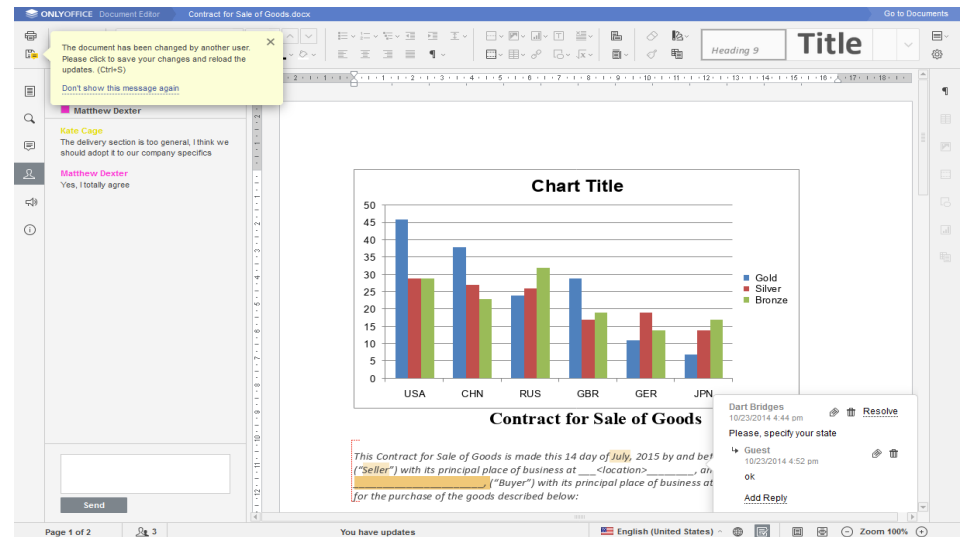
ONLYOFFICE Document Editor Contract for Sale of Goods.docx Go to Documents

The document has been changed by another user. Please click to save your changes and reload the updates. (Ctrl+S)

Don't show this message again

Heading 9 Title

Matthew Dexter

Kate Cage
The delivery section is too general, I think we should adopt it to our company specifics

Matthew Dexter
Yes, I totally agree

Send

Chart Title

| | Gold | Silver | Bronze |
|---|---|---|---|
| USA | 46 | 29 | 29 |
| CHN | 38 | 27 | 23 |
| RUS | 24 | 26 | 32 |
| GBR | 29 | 17 | 19 |
| GER | 11 | 19 | 14 |
| JPN | 7 | 14 | 17 |

0 5 10 15 20 25 30 35 40 45 50

Contract for Sale of Goods

This Contract for Sale of Goods is made this 14 day of July, 2015 by and bet ("Seller") with its principal place of business at ___<location>_________, an ____________________, ("Buyer") with its principal place of business at for the purchase of the goods described below:

Dart Bridges
10/23/2014 4:44 pm
Resolve
Please, specify your state

Guest
10/23/2014 4:52 pm
ok

Add Reply

Page 1 of 2 3 You have updates English (United States) Zoom 100%